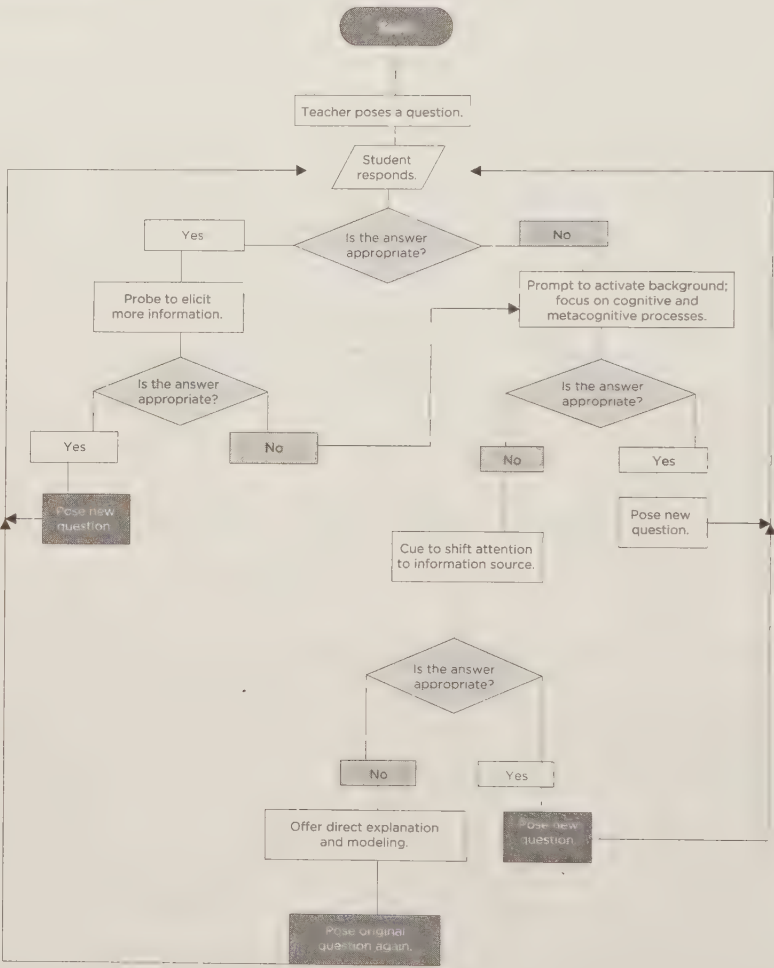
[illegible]

Teacher poses a question.

Student responds.

Yes

Is the answer appropriate?

No

Probe to elicit more information.

Prompt to activate background; focus on cognitive and metacognitive processes.

Is the answer appropriate?

Is the answer appropriate?

Yes

No

No

Yes

Pose new question.

Pose new question.

Cue to shift attention to information source.

Is the answer appropriate?

No

Yes

Offer direct explanation and modeling.

Pose new question.

Pose original question again.